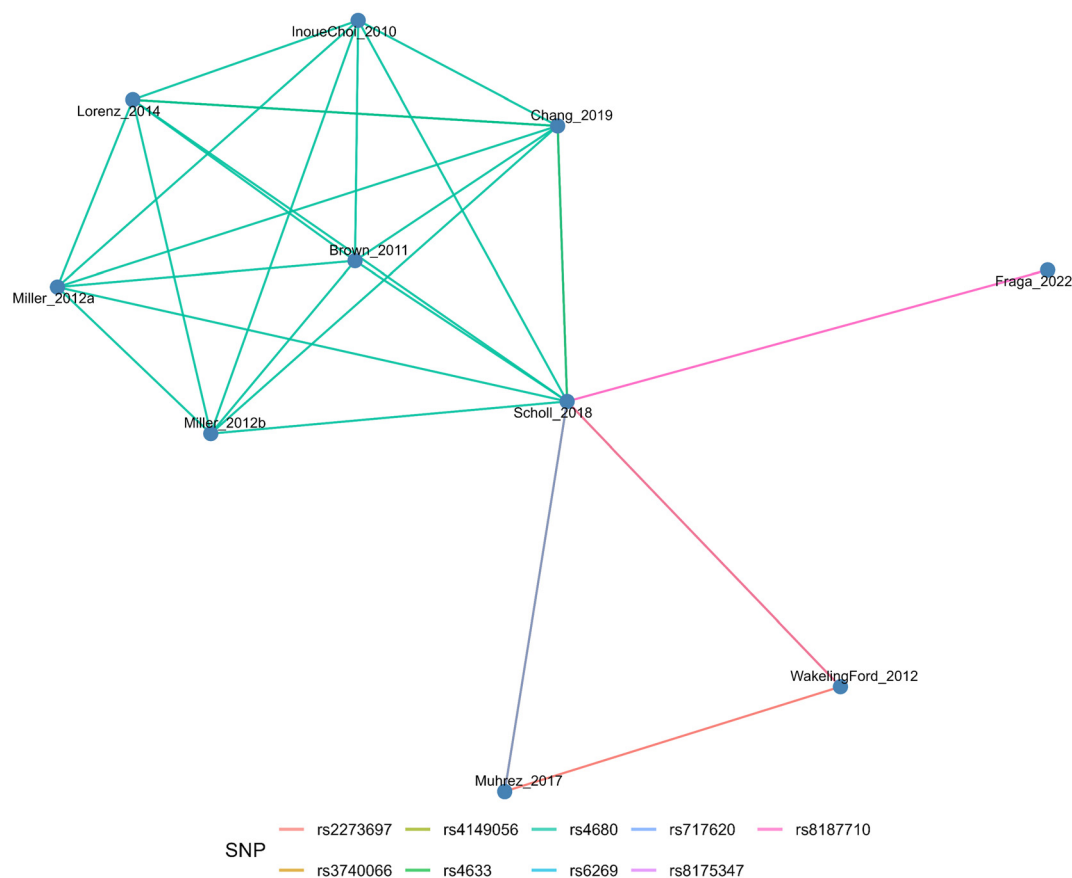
InoueChoi_2010
Lorenz_2014
Chang_2019
Brown_2011
Fraga_2022
Miller_2012a
Scholl_2018
Miller_2012b
WakelingFord_2012
Muhrez_2017

SNP
rs2273697
rs4149056
rs4680
rs717620
rs8187710
rs3740066
rs4633
rs6269
rs8175347